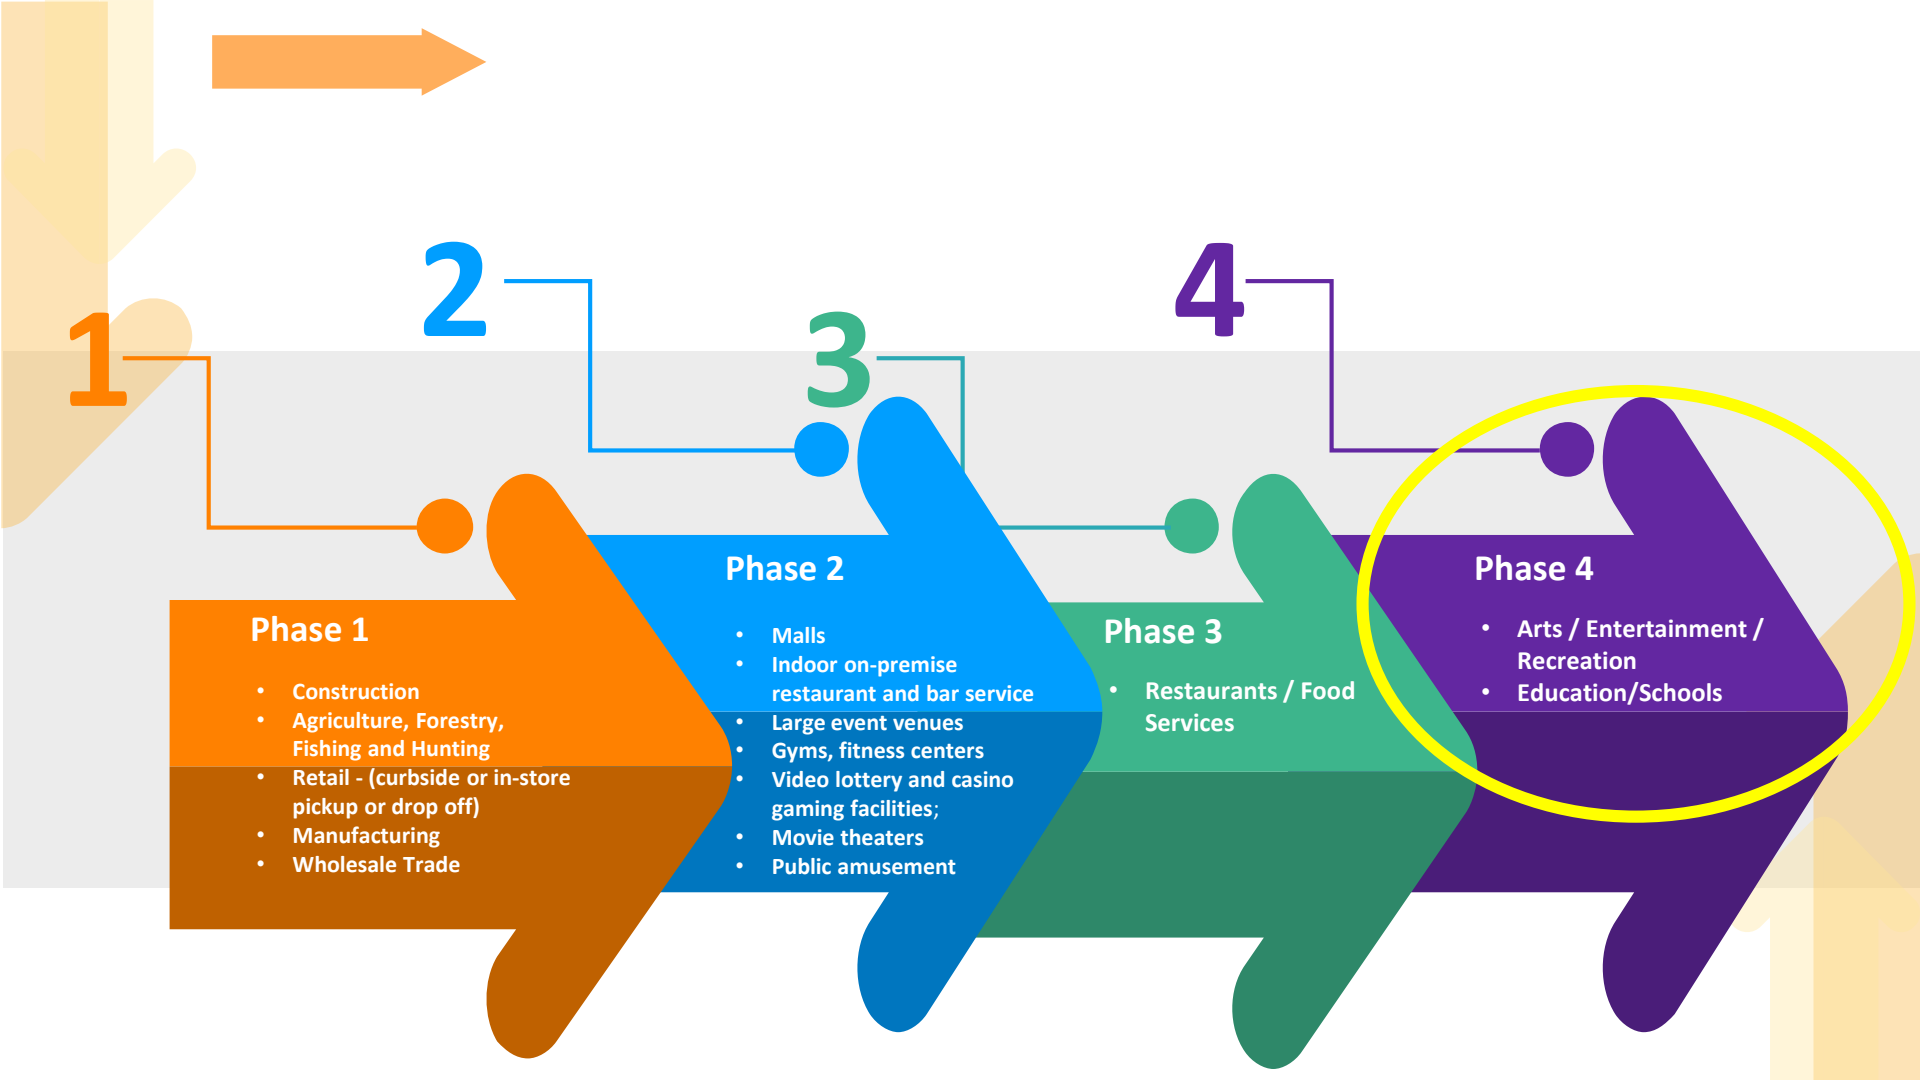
2

4

1

3

Phase 1

- Construction
- Agriculture, Forestry, Fishing and Hunting
- Retail - (curbside or in-store pickup or drop off)
- Manufacturing
- Wholesale Trade

Phase 2

- Malls
- Indoor on-premise restaurant and bar service
- Large event venues
- Gyms, fitness centers
- Video lottery and casino gaming facilities;
- Movie theaters
- Public amusement

Phase 3

- Restaurants / Food Services

Phase 4

- Arts / Entertainment / Recreation
- Education/Schools